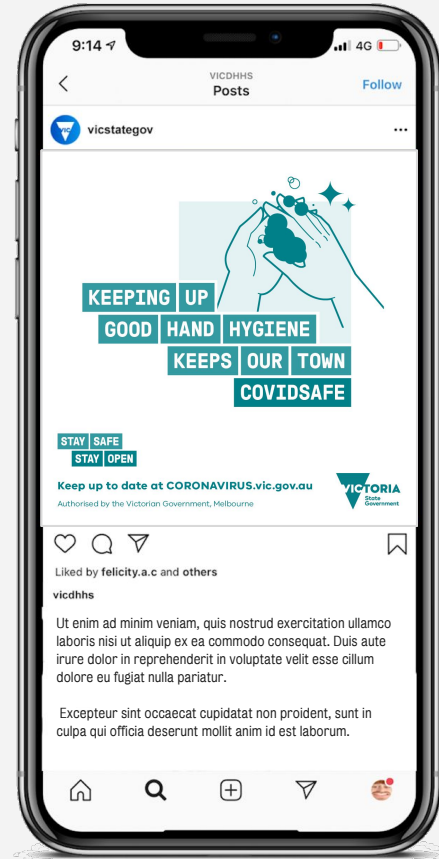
9:14

4G

VICDHHS
Posts

Follow

vicstategov

...

KEEPING UP
GOOD HAND HYGIENE
KEEPS OUR TOWN
COVIDSAFE

STAY SAFE
STAY OPEN

Keep up to date at CORONAVIRUS.vic.gov.au

Authorised by the Victorian Government, Melbourne

VICTORIA
State
Government

Liked by felicity.a.c and others

vicdhhs

Ut enim ad minim veniam, quis nostrud exercitation ullamco laboris nisi ut aliquip ex ea commodo consequat. Duis aute irure dolor in reprehenderit in voluptate velit esse cillum dolore eu fugiat nulla pariatur.

Excepteur sint occaecat cupidatat non proident, sunt in culpa qui officia deserunt mollit anim id est laborum.